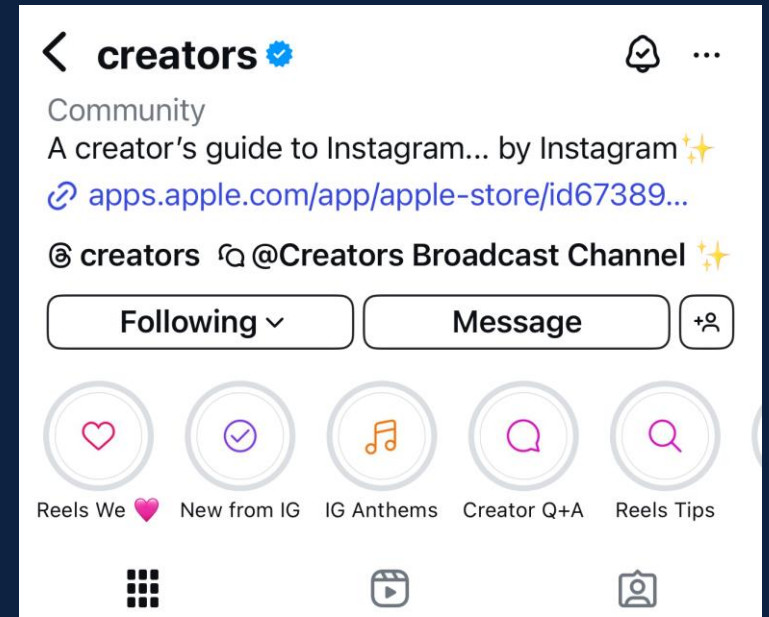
creators

Community
A creator's guide to Instagram... by Instagram✨
apps.apple.com/app/apple-store/id67389...

creators @Creators Broadcast Channel ✨

Following
Message

Reels We 💗
New from IG
IG Anthems
Creator Q+A
Reels Tips